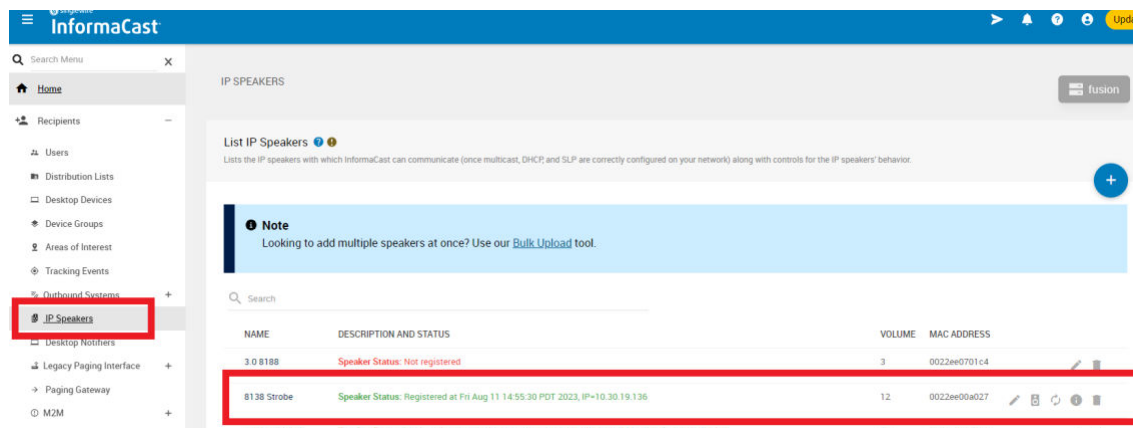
singlewire
InformaCast

Upda

Search Menu ×

Home

Recipients −

Users

Distribution Lists

Desktop Devices

Device Groups

Areas of Interest

Tracking Events

Outbound Systems +

IP Speakers

Desktop Notifiers

Legacy Paging Interface +

Paging Gateway

M2M +

IP SPEAKERS

fusion

List IP Speakers

Lists the IP speakers with which InformaCast can communicate (once multicast, DHCP, and SLP are correctly configured on your network) along with controls for the IP speakers' behavior.

+

Note
Looking to add multiple speakers at once? Use our Bulk Upload tool.

Search

| NAME | DESCRIPTION AND STATUS | VOLUME | MAC ADDRESS |
|---|---|---|---|
| 3.0 8188 | Speaker Status: Not registered | 3 | 0022ee0701c4 |
| 8138 Strobe | Speaker Status: Registered at Fri Aug 11 14:55:30 PDT 2023, IP=10.30.19.136 | 12 | 0022ee00a027 |